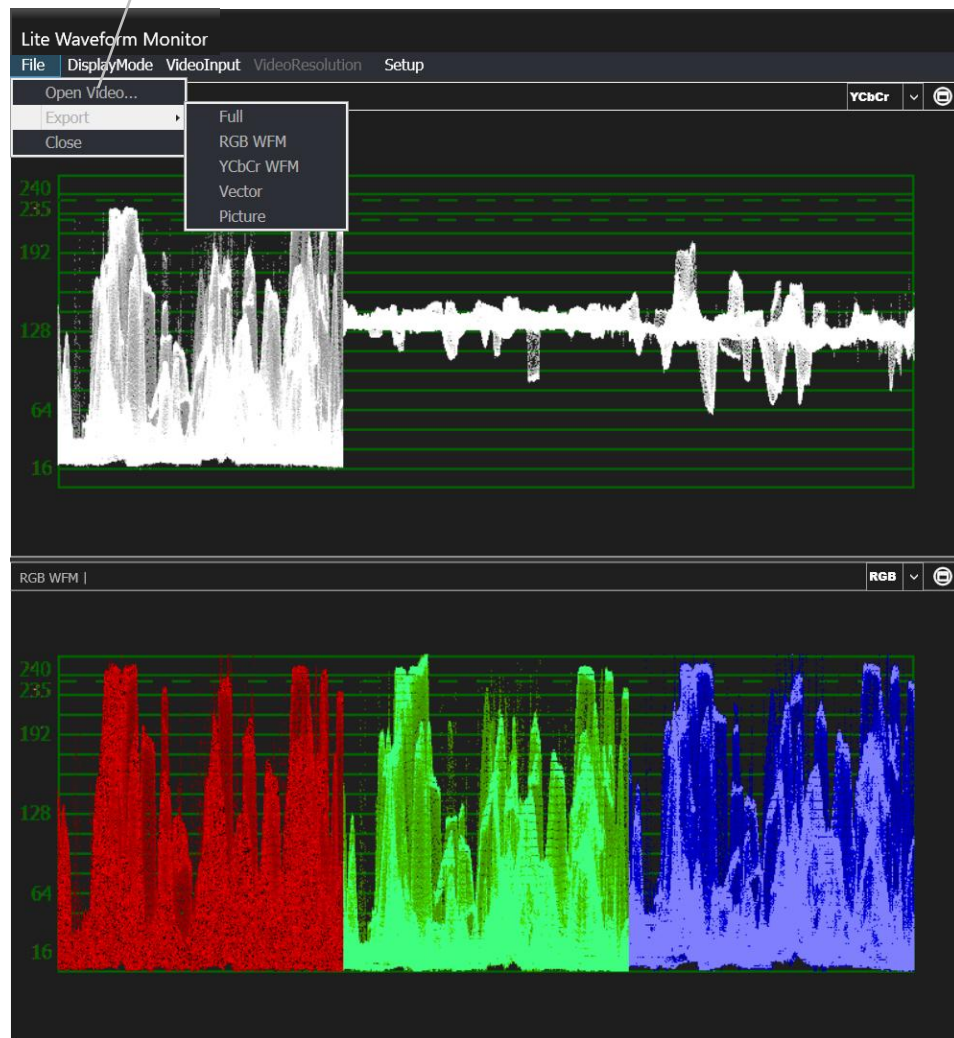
Lite Waveform Monitor

File DisplayMode VideoInput VideoResolution Setup

Open Video...
Export
Close

Full
RGB WFM
YCbCr WFM
Vector
Picture

YCbCr

240
235
192
128
64
16

RGB WFM |

RGB

240
235
192
128
64
16